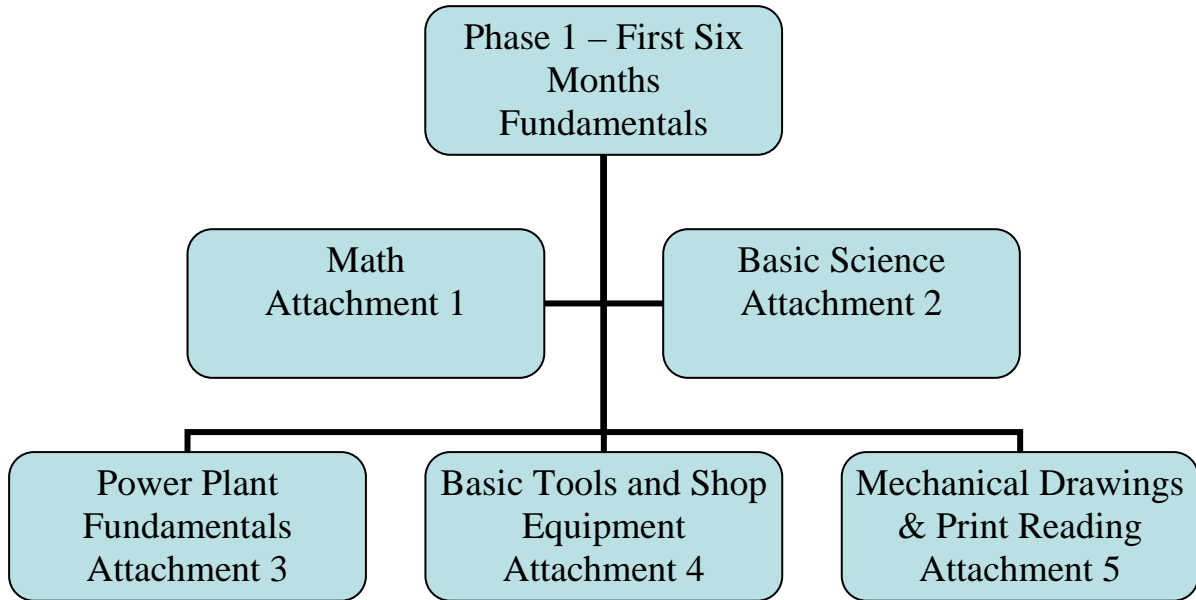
Phase 1 – First Six Months Fundamentals

Math Attachment 1

Basic Science Attachment 2

Power Plant Fundamentals Attachment 3

Basic Tools and Shop Equipment Attachment 4

Mechanical Drawings & Print Reading Attachment 5